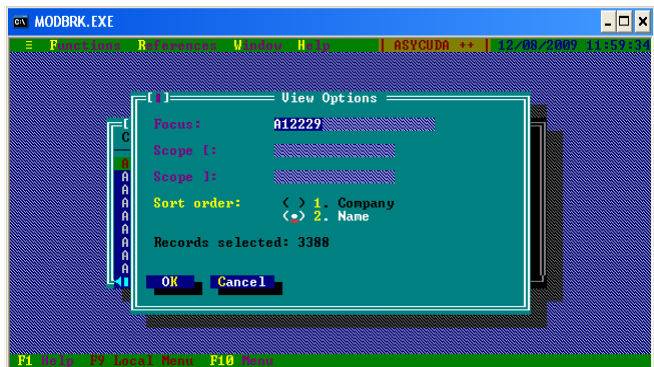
MODBRK.EXE

≡ Functions References Window Help | ASYCUDA ++ | 12/08/2009 11:59:34

[■] View Options

Focus: A12229

Scope [:

Scope ]:

Sort order: ( ) 1. Company
(•) 2. Name

Records selected: 3388

OK Cancel

F1 Help F9 Local Menu F10 Menu